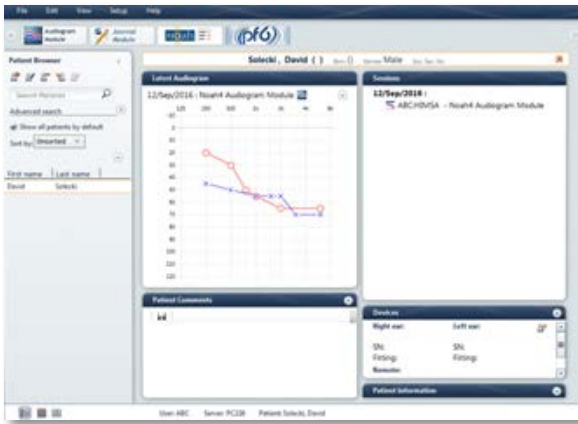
File Edit View Setup Help

Audiogram Module

Journal Module

noah

pf6

Patient Browser

Search Patients

Advanced search

Show all patients by default

Sort by: Unsorted

First name | Last name
David | Solecki

Solecki , David ( ) Gender: Male

Latest Audiogram

12/Sep/2016 : Noah4 Audiogram Module

125 250 500 1k 2k 4k 8k

-10
0
10
20
30
40
50
60
70
80
90
100
110
120

Sessions

12/Sep/2016 :

ABC/HIMSA - Noah4 Audiogram Module

Patient Comments

Devices

Right ear: Left ear:

SN: SN:
Fitting: Fitting:
Remote:

Patient Information

User: ABC Server: PC108 Patient: Solecki, David